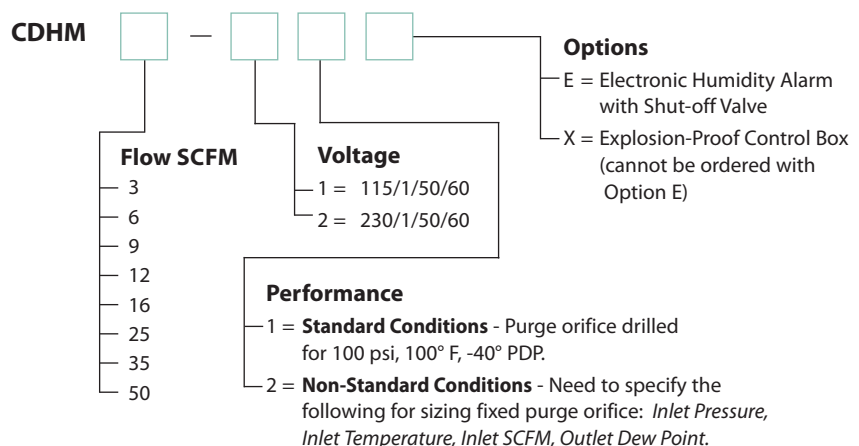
CDHM — 

Options
E = Electronic Humidity Alarm with Shut-off Valve
X = Explosion-Proof Control Box (cannot be ordered with Option E)

Flow SCFM
3
6
9
12
16
25
35
50

Voltage
1 = 115/1/50/60
2 = 230/1/50/60

Performance
1 = **Standard Conditions** - Purge orifice drilled for 100 psi, 100° F, -40° PDP.
2 = **Non-Standard Conditions** - Need to specify the following for sizing fixed purge orifice: *Inlet Pressure, Inlet Temperature, Inlet SCFM, Outlet Dew Point*.